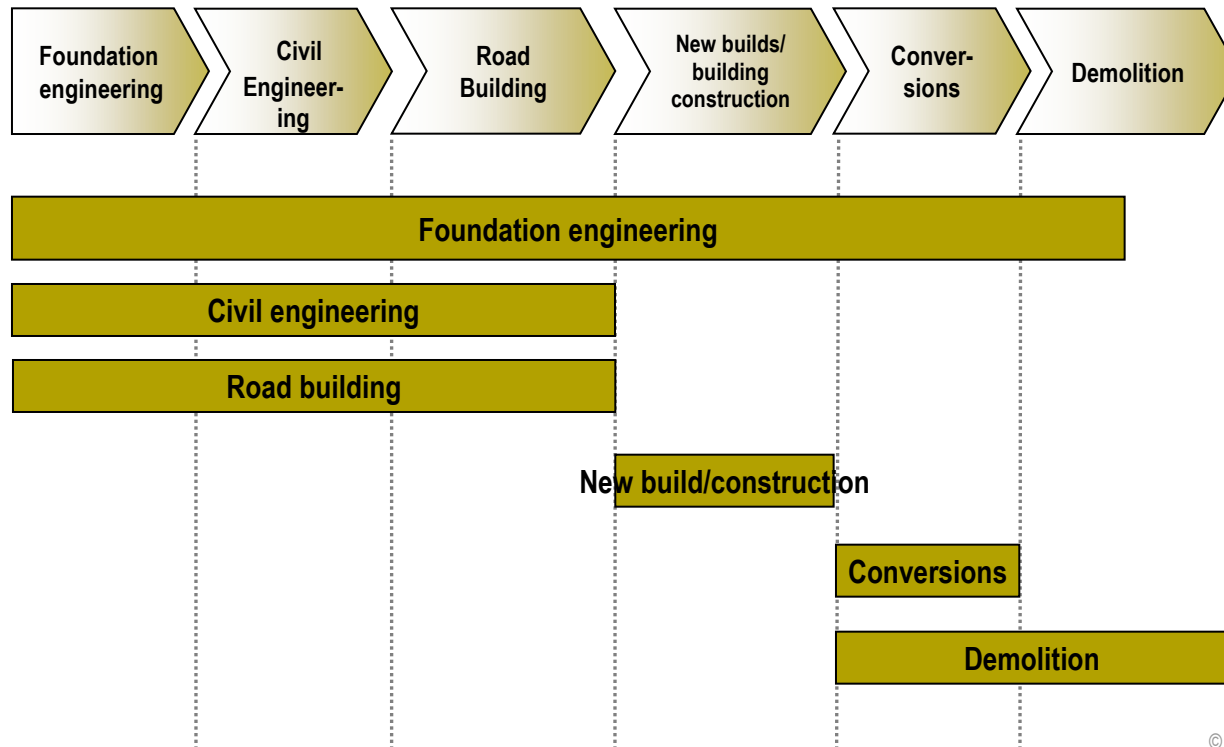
Foundation engineering

Civil Engineering

Road Building

New builds/ building construction

Conversions

Demolition

Foundation engineering

Civil engineering

Road building

New build/construction

Conversions

Demolition

©